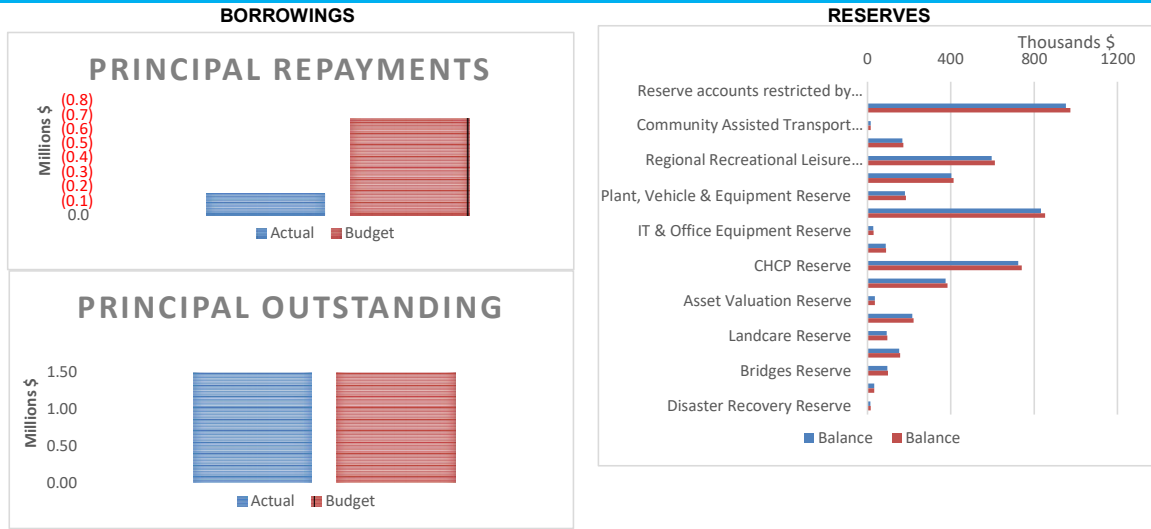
BORROWINGS

PRINCIPAL REPAYMENTS

Millions $

(0.8)
(0.7)
(0.6)
(0.5)
(0.4)
(0.3)
(0.2)
(0.1)
0.0

Actual Budget

PRINCIPAL OUTSTANDING

Millions $

1.50
1.00
0.50
0.00

Actual Budget

RESERVES

Thousands $

0 400 800 1200

Reserve accounts restricted by...
Community Assisted Transport...
Regional Recreational Leisure...
Plant, Vehicle & Equipment Reserve
IT & Office Equipment Reserve
CHCP Reserve
Asset Valuation Reserve
Landcare Reserve
Bridges Reserve
Disaster Recovery Reserve

Balance Balance